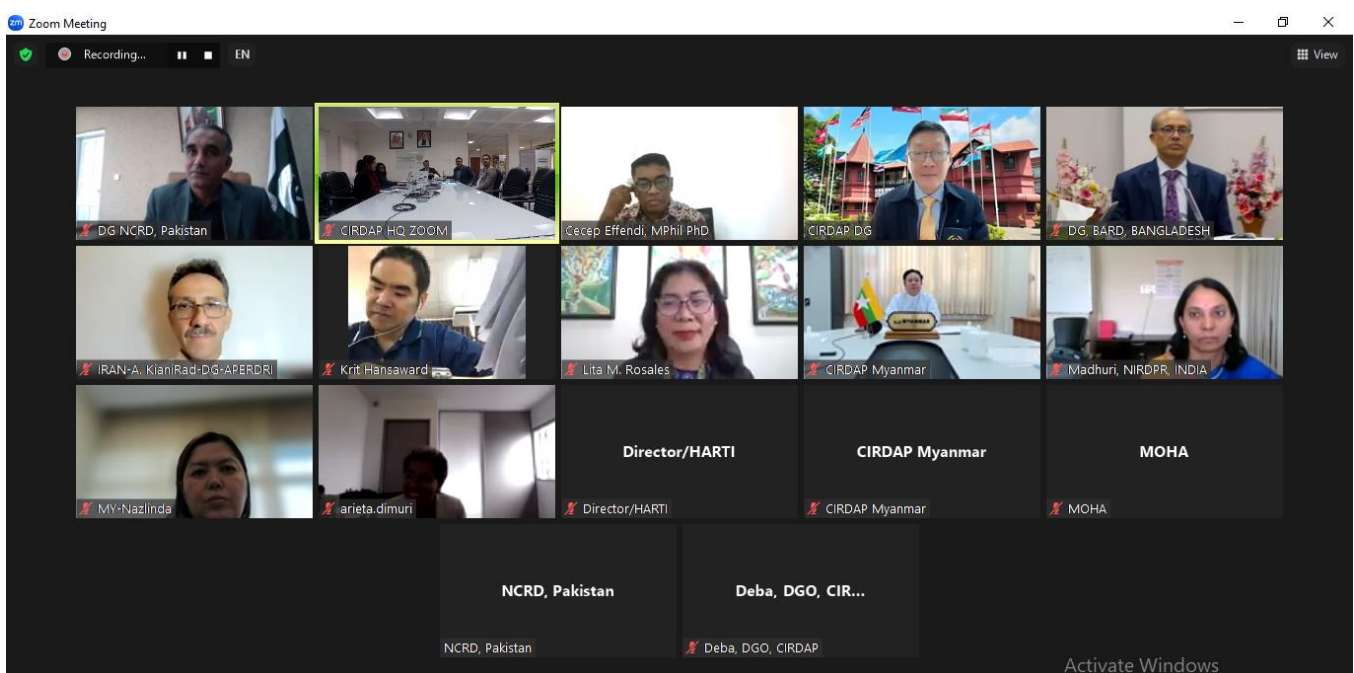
Zoom Meeting

Recording...

EN

View

DG NCRD, Pakistan

CIRDAP HQ ZOOM

Cecep Effendi, MPhil PhD

CIRDAP DG

DG, BARD, BANGLADESH

IRAN-A. KianiRad-DG-APERDRI

Krit Hansaward

Lita M. Rosales

CIRDAP Myanmar

Madhuri, NIRDPR, INDIA

MY-Nazlinda

arieta.dimuri

Director/HARTI

Director/HARTI

CIRDAP Myanmar

CIRDAP Myanmar

MOHA

MOHA

NCRD, Pakistan

NCRD, Pakistan

Deba, DGO, CIR...

Deba, DGO, CIRDAP

Activate Windows